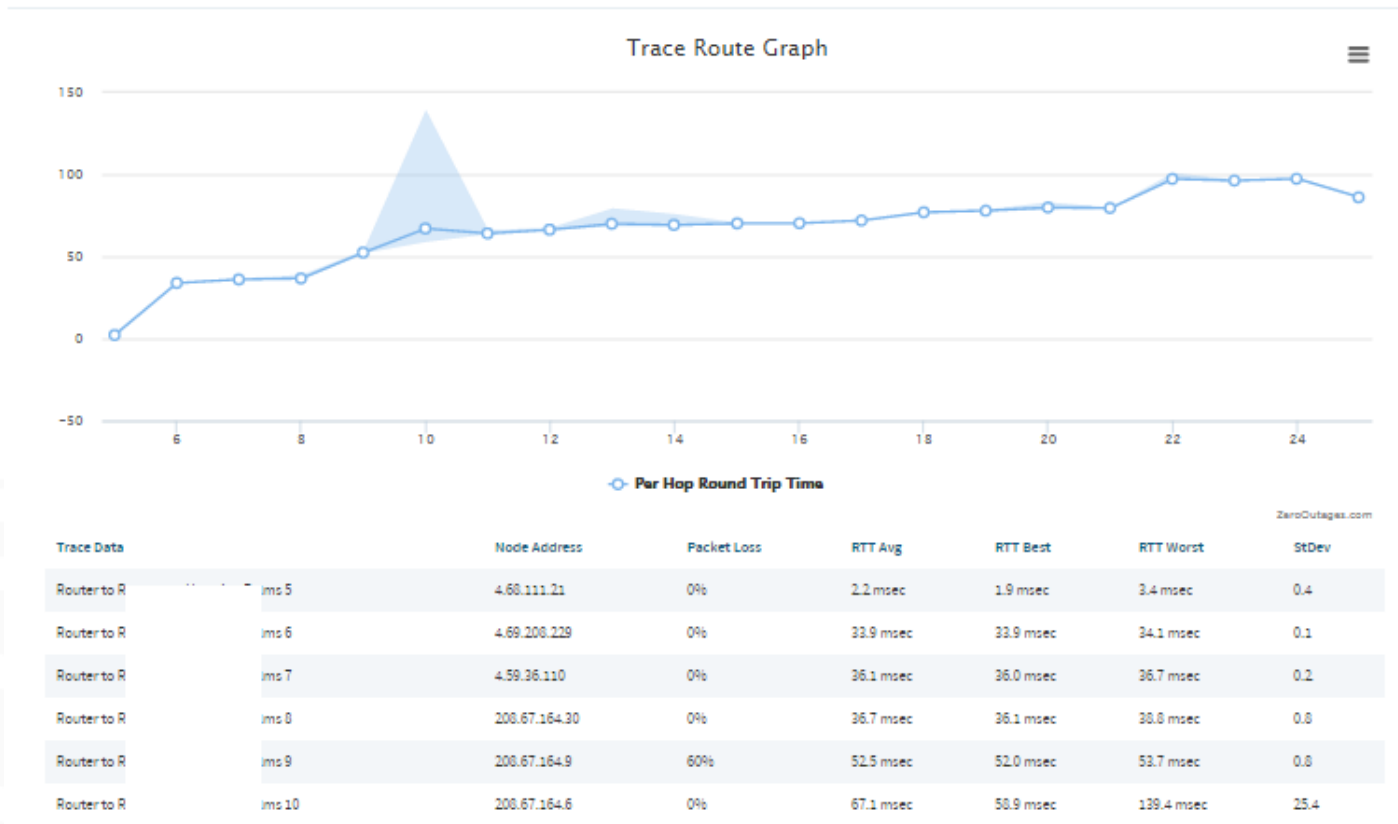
Trace Route Graph

150
100
50
0
−50

6
8
10
12
14
16
18
20
22
24

Per Hop Round Trip Time

ZeroOutages.com

| Trace Data | Node Address | Packet Loss | RTT Avg | RTT Best | RTT Worst | StDev |
|---|---|---|---|---|---|---|
| Router to R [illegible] ms 5 | 4.68.111.21 | 0% | 2.2 msec | 1.9 msec | 3.4 msec | 0.4 |
| Router to R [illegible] ms 6 | 4.69.208.229 | 0% | 33.9 msec | 33.9 msec | 34.1 msec | 0.1 |
| Router to R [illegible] ms 7 | 4.59.36.110 | 0% | 36.1 msec | 36.0 msec | 36.7 msec | 0.2 |
| Router to R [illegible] ms 8 | 208.67.164.30 | 0% | 36.7 msec | 36.1 msec | 38.8 msec | 0.8 |
| Router to R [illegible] ms 9 | 208.67.164.9 | 60% | 52.5 msec | 52.0 msec | 53.7 msec | 0.8 |
| Router to R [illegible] ms 10 | 208.67.164.6 | 0% | 67.1 msec | 58.9 msec | 139.4 msec | 25.4 |